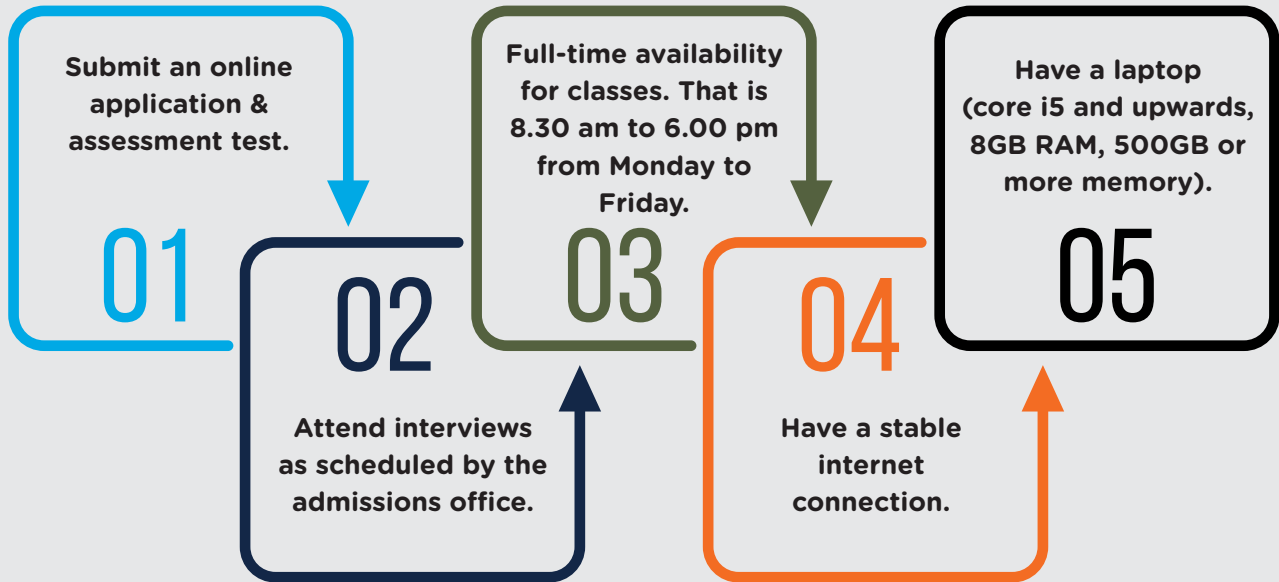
Submit an online application & assessment test.

01

02

Attend interviews as scheduled by the admissions office.

Full-time availability for classes. That is 8.30 am to 6.00 pm from Monday to Friday.

03

04

Have a stable internet connection.

Have a laptop (core i5 and upwards, 8GB RAM, 500GB or more memory).

05